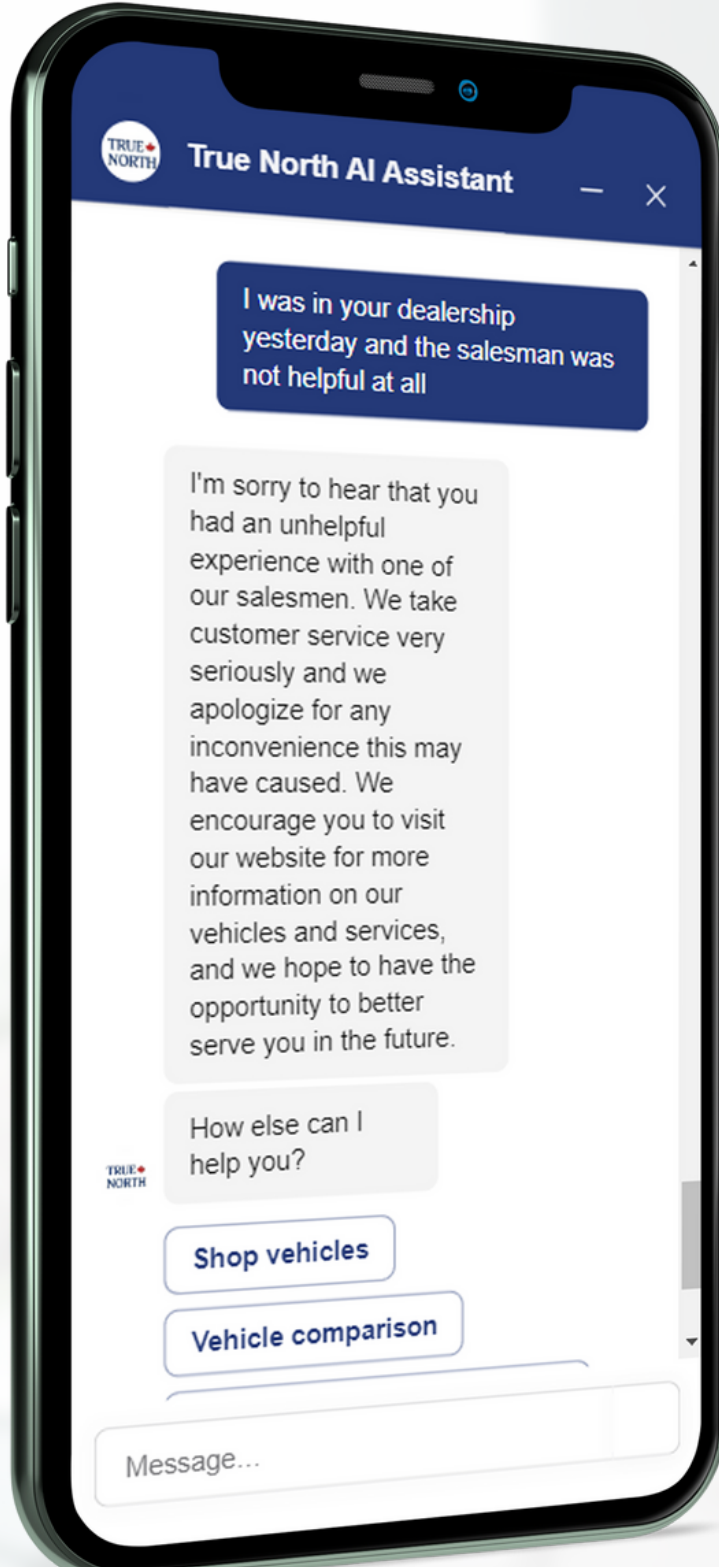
TRUE NORTH

True North AI Assistant

I was in your dealership yesterday and the salesman was not helpful at all

I'm sorry to hear that you had an unhelpful experience with one of our salesmen. We take customer service very seriously and we apologize for any inconvenience this may have caused. We encourage you to visit our website for more information on our vehicles and services, and we hope to have the opportunity to better serve you in the future.

How else can I help you?

TRUE NORTH

Shop vehicles

Vehicle comparison

Message...